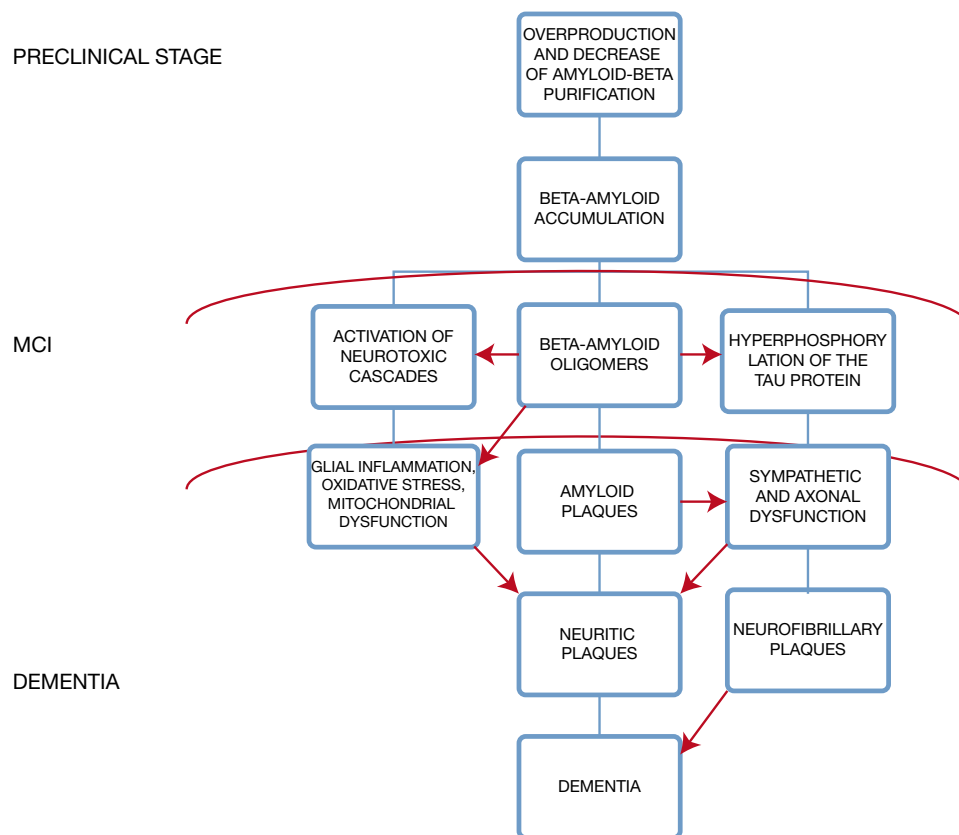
PRECLINICAL STAGE

OVERPRODUCTION AND DECREASE OF AMYLOID-BETA PURIFICATION

BETA-AMYLOID ACCUMULATION

MCI

ACTIVATION OF NEUROTOXIC CASCADES

BETA-AMYLOID OLIGOMERS

HYPERPHOSPHORY LATION OF THE TAU PROTEIN

GLIAL INFLAMMATION, OXIDATIVE STRESS, MITOCHONDRIAL DYSFUNCTION

AMYLOID PLAQUES

SYMPATHETIC AND AXONAL DYSFUNCTION

NEURITIC PLAQUES

NEUROFIBRILLARY PLAQUES

DEMENTIA

DEMENTIA